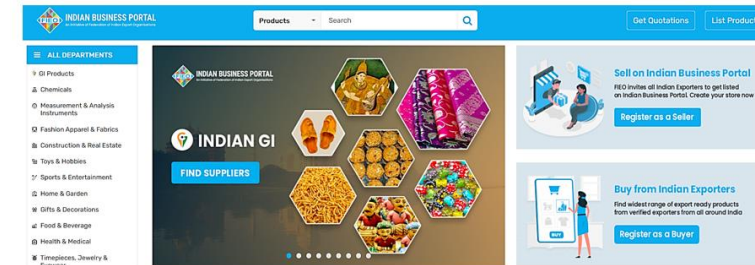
FIEO INDIAN BUSINESS PORTAL
An Initiative of Federation of Indian Export Organisations

Products
Search
Get Quotations
List Produc

ALL DEPARTMENTS
GI Products
Chemicals
Measurement & Analysis Instruments
Fashion Apparel & Fabrics
Construction & Real Estate
Toys & Hobbies
Sports & Entertainment
Home & Garden
Gifts & Decorations
Food & Beverage
Health & Medical
Timepieces, Jewelry & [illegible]

INDIAN BUSINESS PORTAL
An Initiative of Federation of Indian Export Organisations
INDIAN GI
FIND SUPPLIERS

Sell on Indian Business Portal
FIEO invites all Indian Exporters to get listed on Indian Business Portal. Create your store now
Register as a Seller

Buy from Indian Exporters
Find widest range of export ready products from verified exporters from all around India
BUY
Register as a Buyer